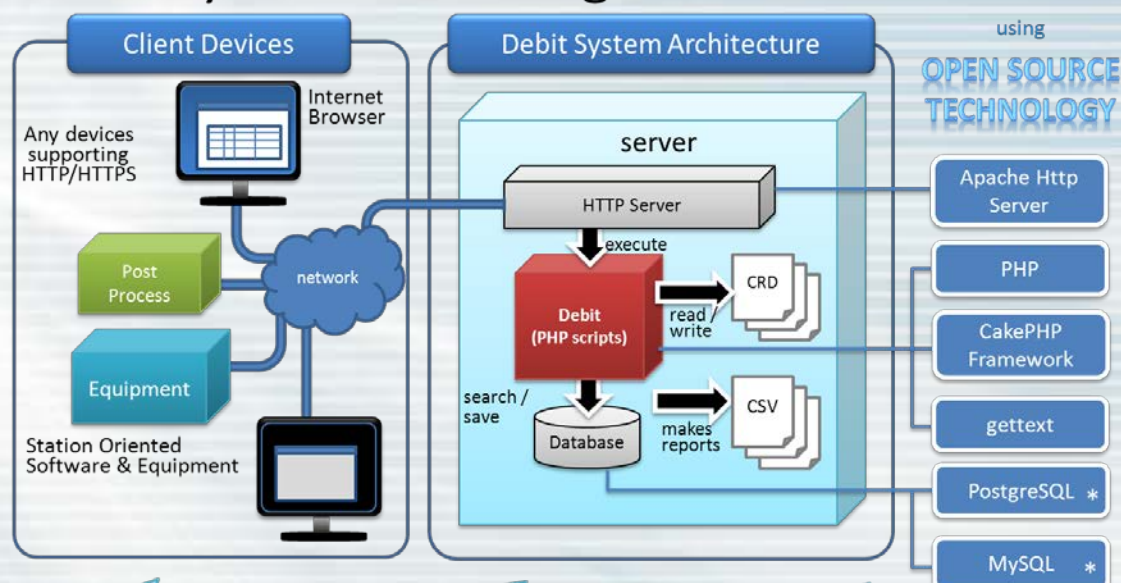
Client Devices

Debit System Architecture

using

OPEN SOURCE TECHNOLOGY

Internet Browser

Any devices supporting HTTP/HTTPS

server

HTTP Server

Apache Http Server

execute

network

Post Process

Debit (PHP scripts)

read / write

CRD

PHP

CakePHP Framework

Equipment

search / save

Database

makes reports

CSV

gettext

Station Oriented Software & Equipment

PostgreSQL *

MySQL *